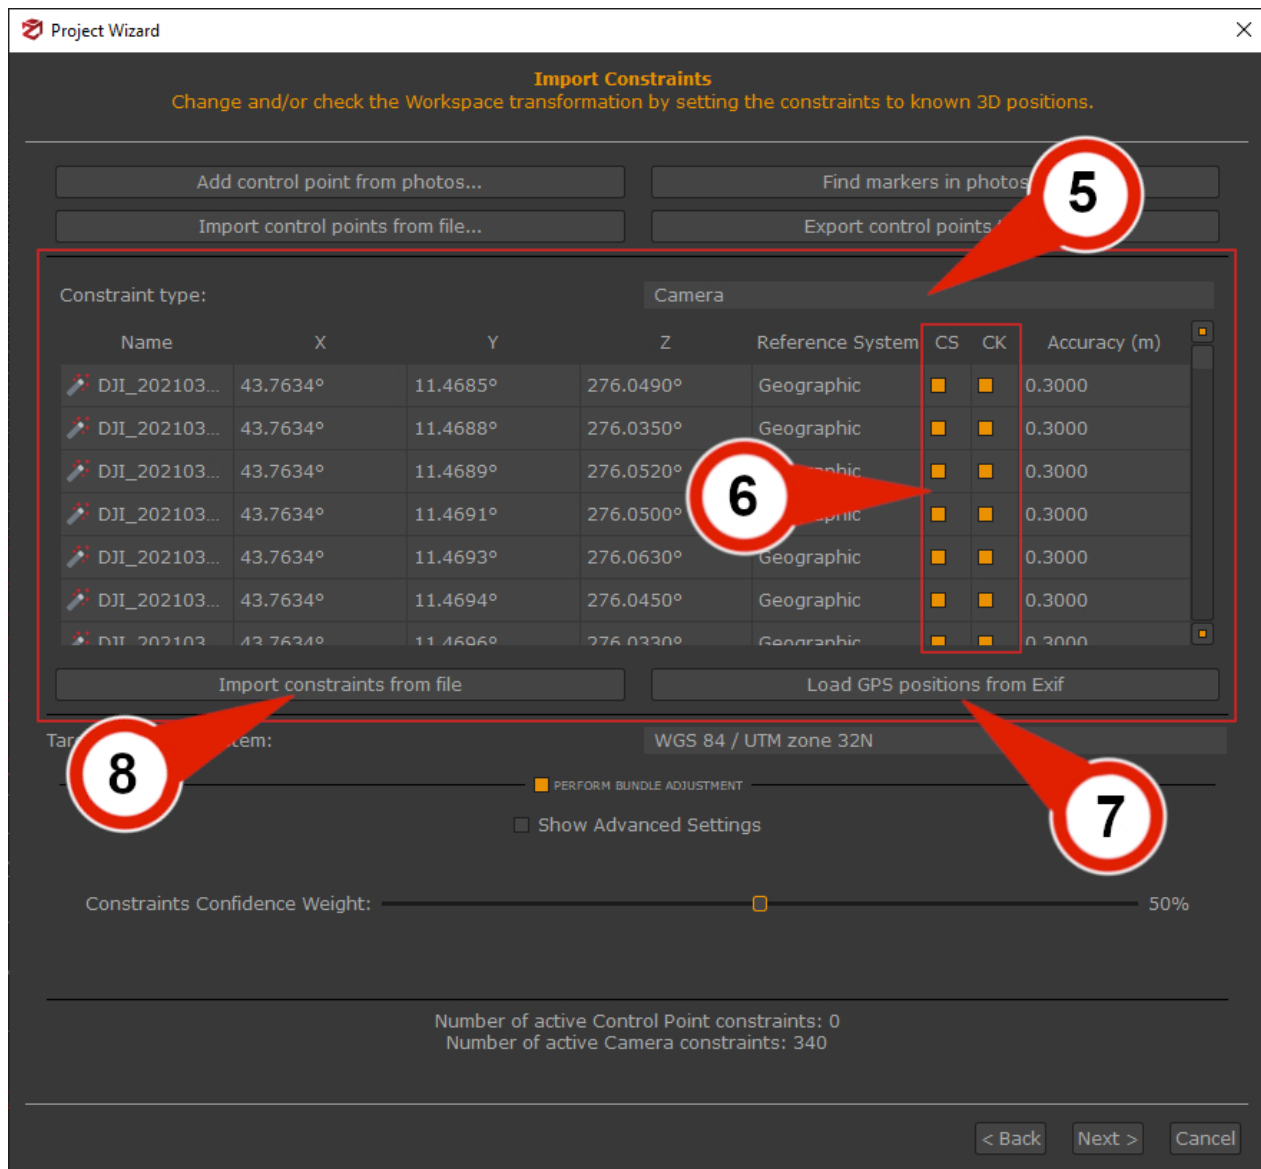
Project Wizard

Import Constraints
Change and/or check the Workspace transformation by setting the constraints to known 3D positions.

Add control point from photos...

Find markers in photos

Import control points from file...

Export control points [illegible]

5

Constraint type: Camera

| Name | X | Y | Z | Reference System | CS | CK | Accuracy (m) |
|---|---|---|---|---|---|---|---|
| DJI_202103... | 43.7634° | 11.4685° | 276.0490° | Geographic | | | 0.3000 |
| DJI_202103... | 43.7634° | 11.4688° | 276.0350° | Geographic | | | 0.3000 |
| DJI_202103... | 43.7634° | 11.4689° | 276.0520° | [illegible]phic | | | 0.3000 |
| DJI_202103... | 43.7634° | 11.4691° | 276.0500° | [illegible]phic | | | 0.3000 |
| DJI_202103... | 43.7634° | 11.4693° | 276.0630° | Geographic | | | 0.3000 |
| DJI_202103... | 43.7634° | 11.4694° | 276.0450° | Geographic | | | 0.3000 |
| DJI_202103... | 43.7634° | 11.4696° | 276.0330° | Geographic | | | 0.3000 |

6

Import constraints from file

Load GPS positions from Exif

8

Tar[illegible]tem: WGS 84 / UTM zone 32N

7

PERFORM BUNDLE ADJUSTMENT

Show Advanced Settings

Constraints Confidence Weight: 50%

Number of active Control Point constraints: 0
Number of active Camera constraints: 340

< Back Next > Cancel